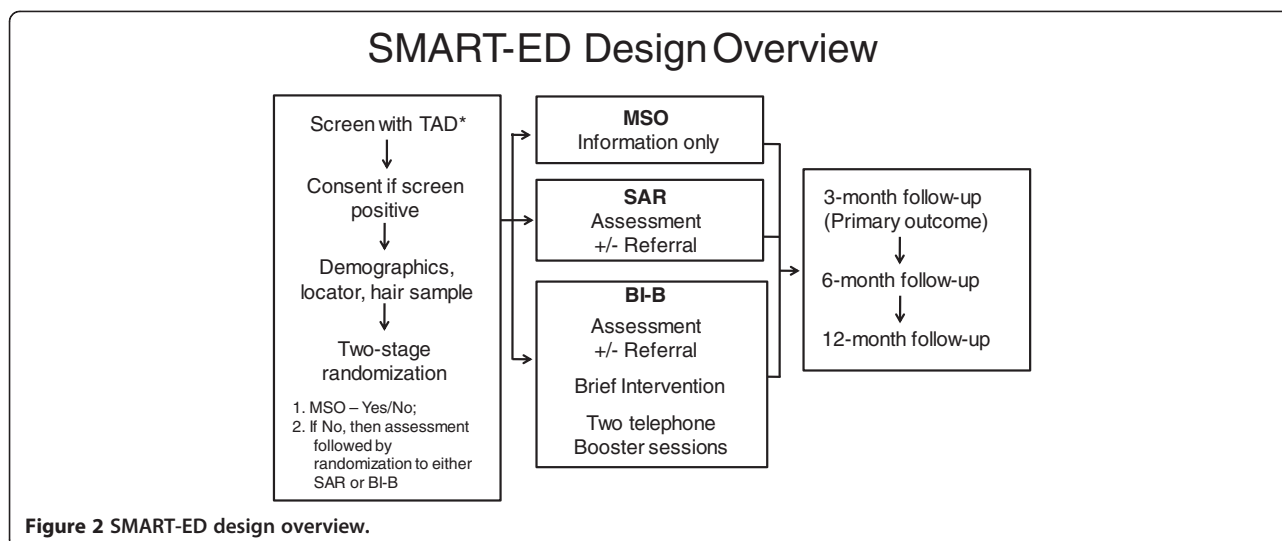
SMART-ED Design Overview

Screen with TAD*

Consent if screen positive

Demographics, locator, hair sample

Two-stage randomization

1. MSO – Yes/No;
2. If No, then assessment followed by randomization to either SAR or BI-B

**MSO**
Information only

**SAR**
Assessment
+/- Referral

**BI-B**
Assessment
+/- Referral

Brief Intervention

Two telephone Booster sessions

3-month follow-up (Primary outcome)

6-month follow-up

12-month follow-up

**Figure 2 SMART-ED design overview.**